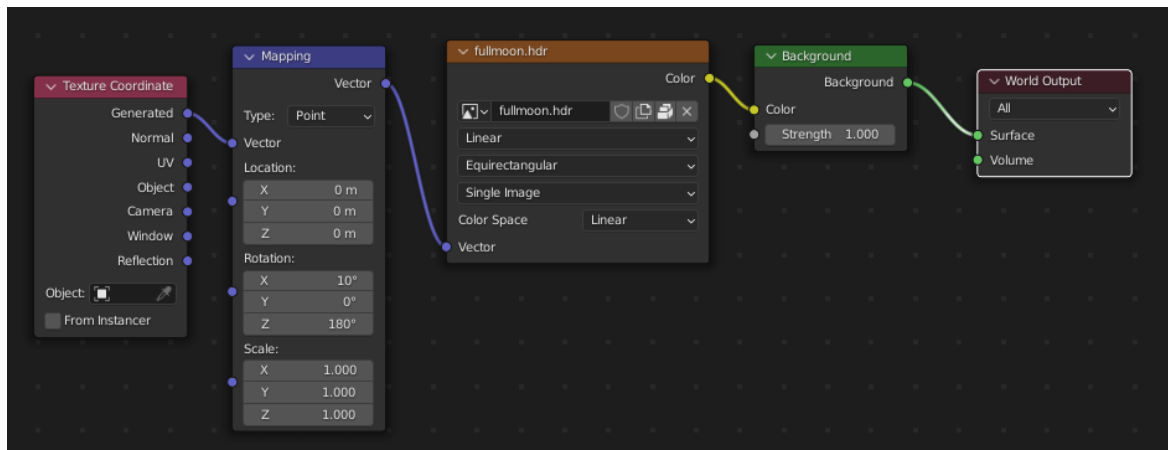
Texture Coordinate
Generated
Normal
UV
Object
Camera
Window
Reflection
Object:
From Instancer

Mapping
Vector
Type: Point
Vector
Location:
X 0 m
Y 0 m
Z 0 m
Rotation:
X 10°
Y 0°
Z 180°
Scale:
X 1.000
Y 1.000
Z 1.000

fullmoon.hdr
Color
fullmoon.hdr
Linear
Equirectangular
Single Image
Color Space Linear
Vector

Background
Background
Color
Strength 1.000

World Output
All
Surface
Volume